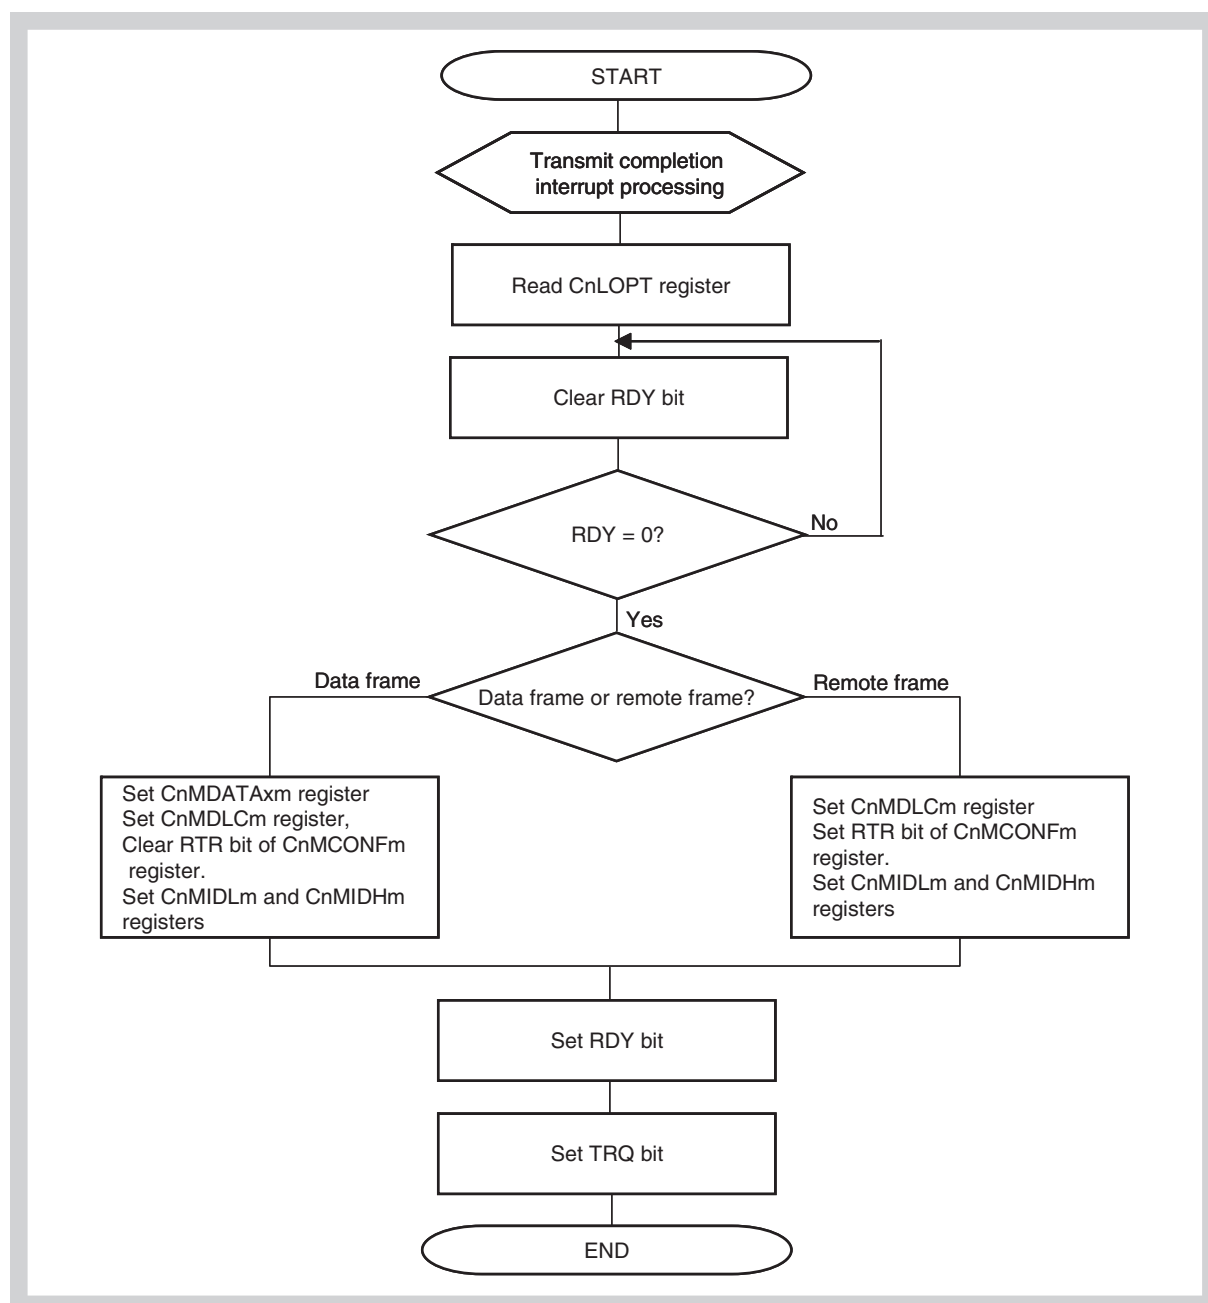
START

Transmit completion interrupt processing

Read CnLOPT register

Clear RDY bit

RDY = 0?

No

Yes

Data frame

Data frame or remote frame?

Remote frame

Set CnMDATAxm register
Set CnMDLCm register,
Clear RTR bit of CnMCONFm register.
Set CnMIDLm and CnMIDHm registers

Set CnMDLCm register
Set RTR bit of CnMCONFm register.
Set CnMIDLm and CnMIDHm registers

Set RDY bit

Set TRQ bit

END